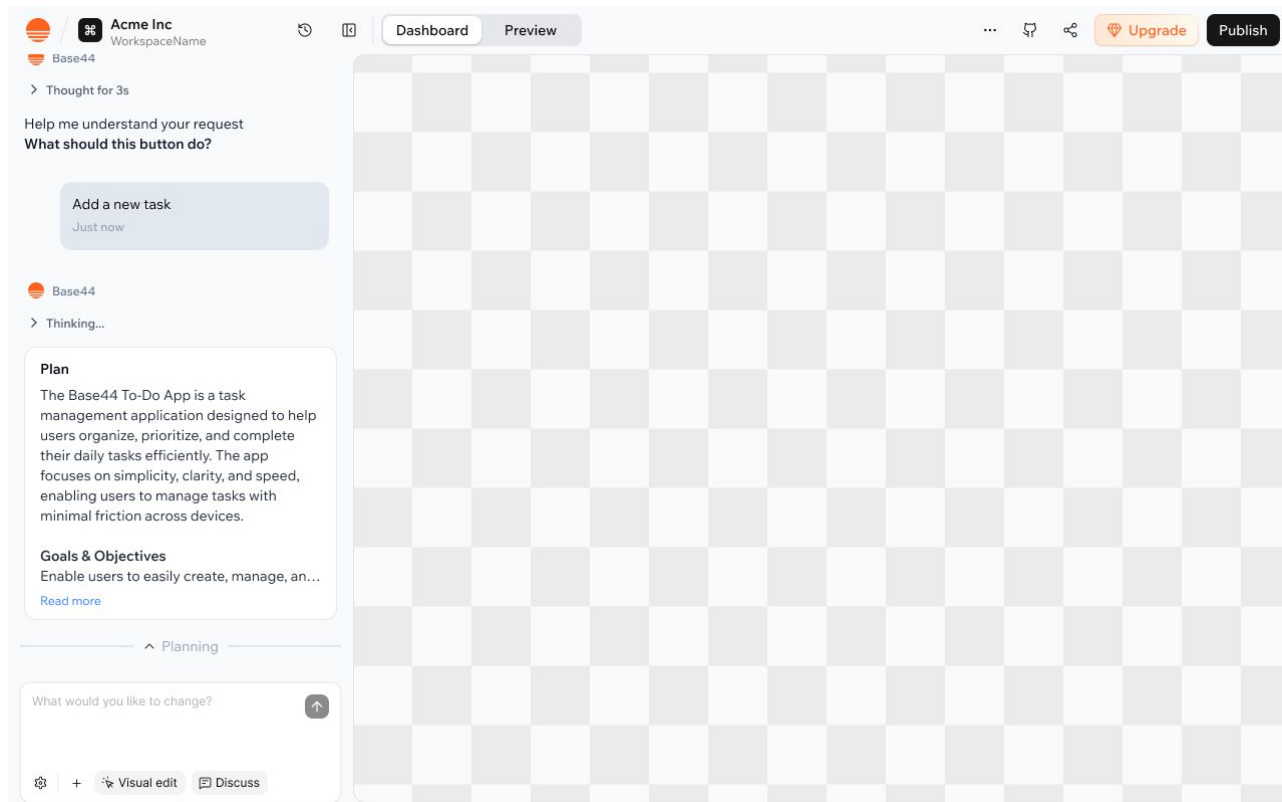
/ Acme Inc
WorkspaceName

Dashboard Preview

... Upgrade Publish

Base44

Thought for 3s

Help me understand your request
**What should this button do?**

Add a new task
Just now

Base44

Thinking...

**Plan**
The Base44 To-Do App is a task management application designed to help users organize, prioritize, and complete their daily tasks efficiently. The app focuses on simplicity, clarity, and speed, enabling users to manage tasks with minimal friction across devices.

**Goals & Objectives**
Enable users to easily create, manage, an...
Read more

Planning

What would you like to change?

+ Visual edit Discuss